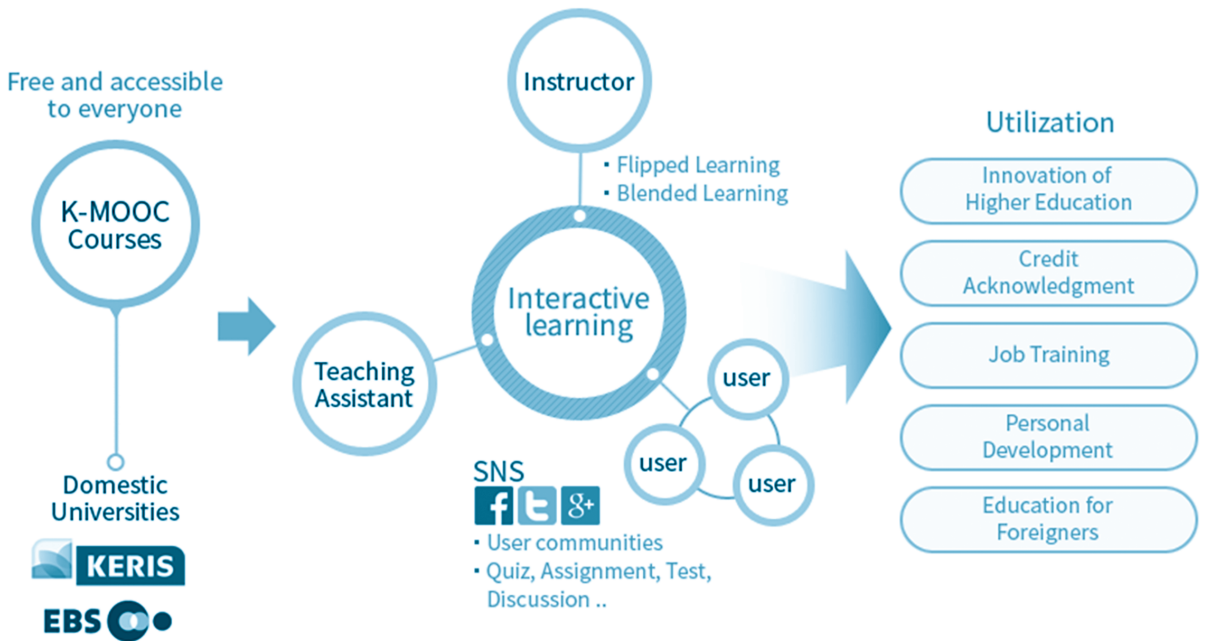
Free and accessible to everyone

K-MOOC Courses

Domestic Universities

KERIS

EBS

Instructor

· Flipped Learning
· Blended Learning

Interactive learning

Teaching Assistant

user

user

user

SNS

f t g+

· User communities
· Quiz, Assignment, Test, Discussion ..

Utilization

Innovation of Higher Education

Credit Acknowledgment

Job Training

Personal Development

Education for Foreigners